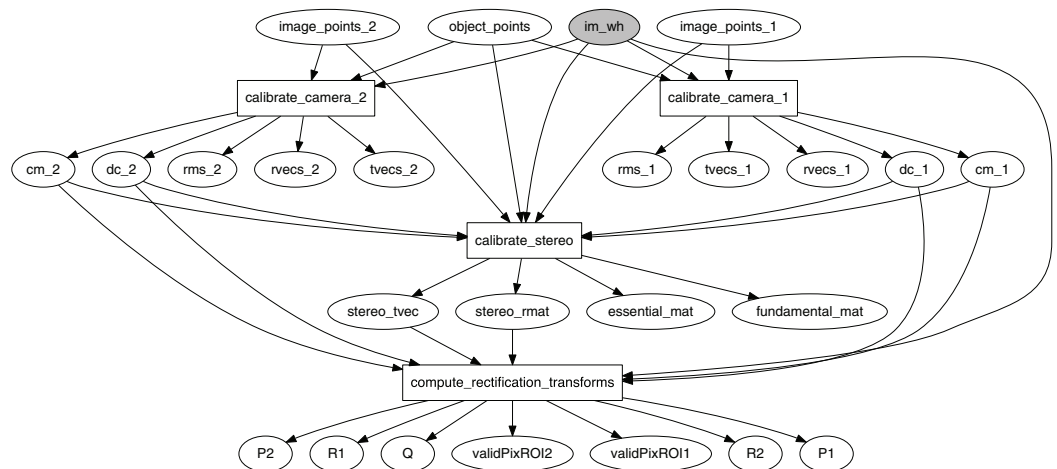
image_points_2
object_points
im_wh
image_points_1

calibrate_camera_2
calibrate_camera_1

cm_2
dc_2
rms_2
rvecs_2
tvecs_2
rms_1
tvecs_1
rvecs_1
dc_1
cm_1

calibrate_stereo

stereo_tvec
stereo_rmat
essential_mat
fundamental_mat

compute_rectification_transforms

P2
R1
Q
validPixROI2
validPixROI1
R2
P1